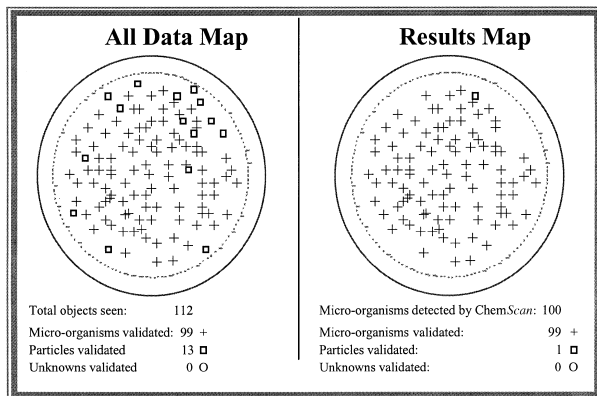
All Data Map

Total objects seen: 112
Micro-organisms validated: 99 +
Particles validated 13 □
Unknowns validated 0 O

Results Map

Micro-organisms detected by ChemScan: 100
Micro-organisms validated: 99 +
Particles validated: 1 □
Unknowns validated: 0 O